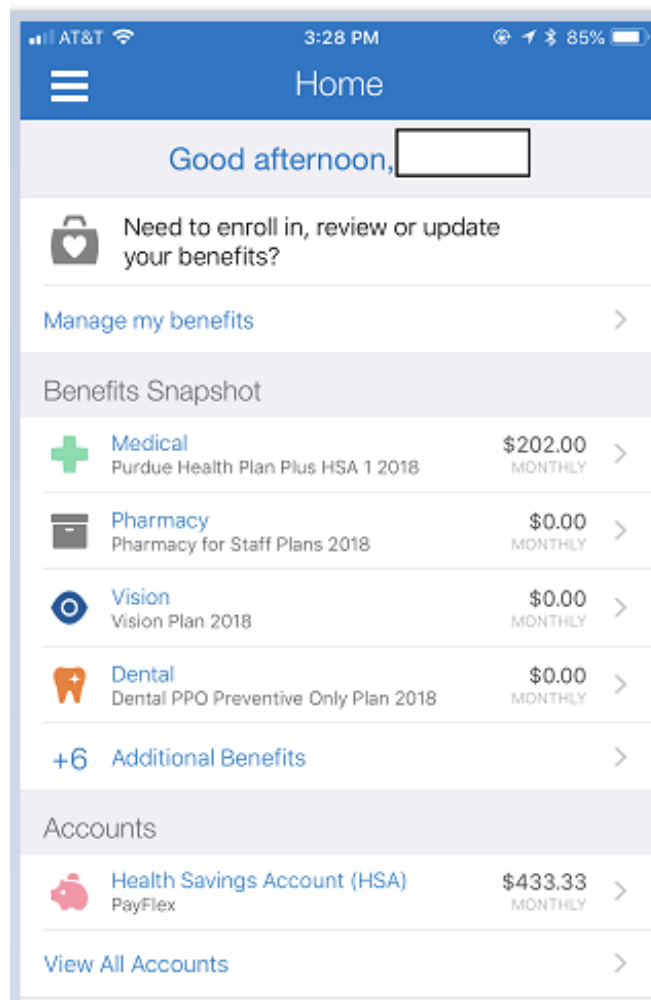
AT&T 3:28 PM 85%

Home

Good afternoon,

Need to enroll in, review or update your benefits?

Manage my benefits

Benefits Snapshot

Medical
Purdue Health Plan Plus HSA 1 2018
$202.00
MONTHLY

Pharmacy
Pharmacy for Staff Plans 2018
$0.00
MONTHLY

Vision
Vision Plan 2018
$0.00
MONTHLY

Dental
Dental PPO Preventive Only Plan 2018
$0.00
MONTHLY

+6 Additional Benefits

Accounts

Health Savings Account (HSA)
PayFlex
$433.33
MONTHLY

View All Accounts